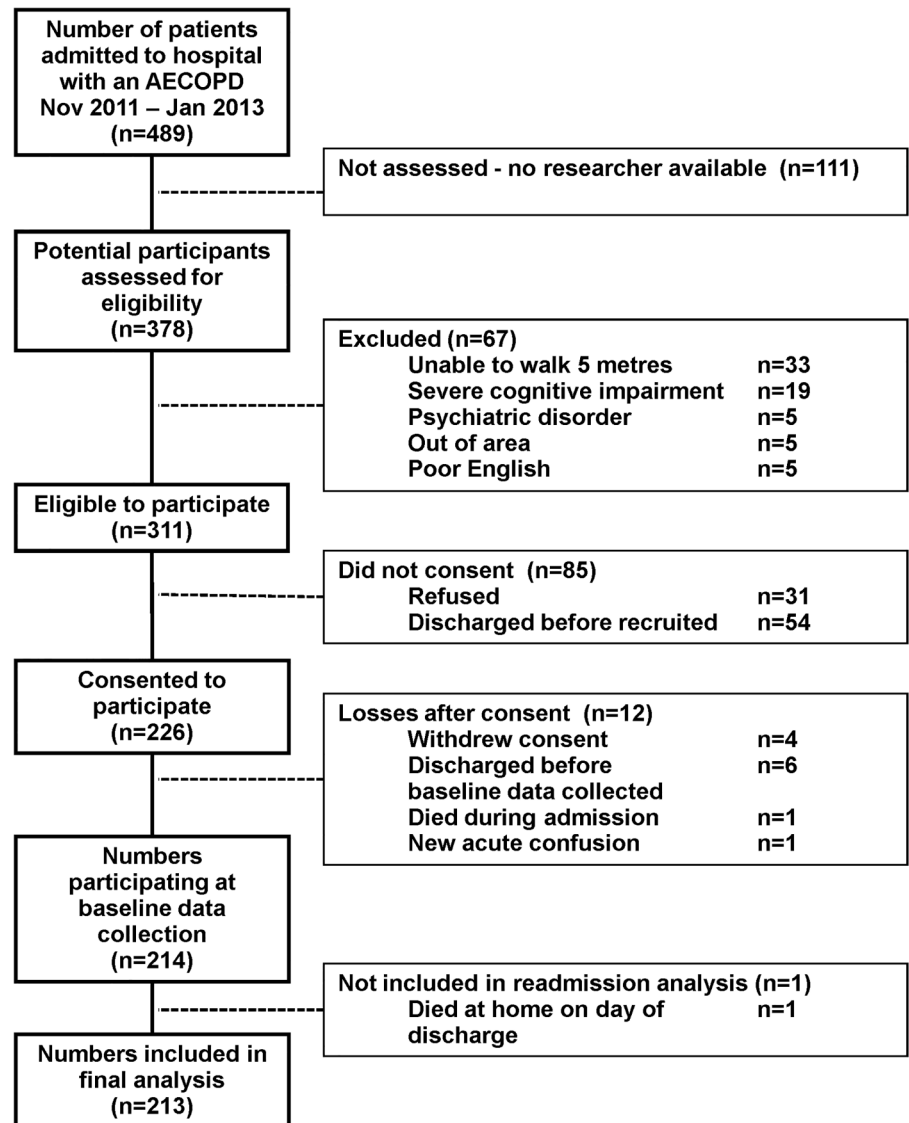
Number of patients admitted to hospital with an AECOPD Nov 2011 – Jan 2013 (n=489)

Not assessed - no researcher available (n=111)

Potential participants assessed for eligibility (n=378)

Excluded (n=67)
Unable to walk 5 metres n=33
Severe cognitive impairment n=19
Psychiatric disorder n=5
Out of area n=5
Poor English n=5

Eligible to participate (n=311)

Did not consent (n=85)
Refused n=31
Discharged before recruited n=54

Consented to participate (n=226)

Losses after consent (n=12)
Withdrew consent n=4
Discharged before baseline data collected n=6
Died during admission n=1
New acute confusion n=1

Numbers participating at baseline data collection (n=214)

Not included in readmission analysis (n=1)
Died at home on day of discharge n=1

Numbers included in final analysis (n=213)